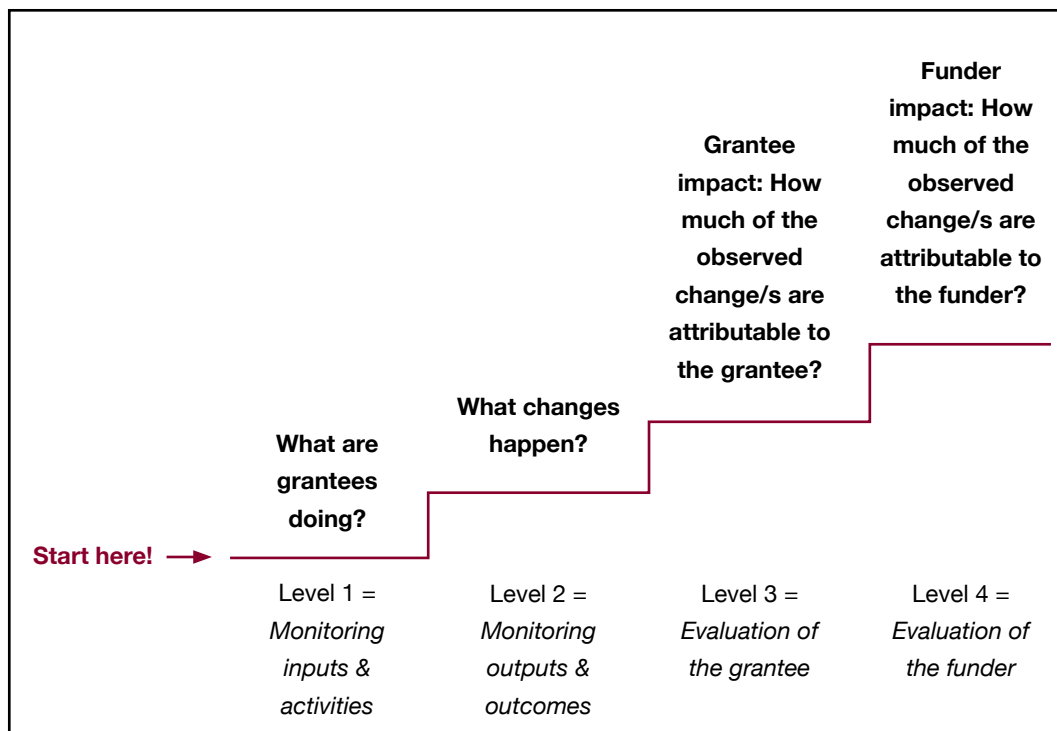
Start here!

What are grantees doing?

Level 1 = *Monitoring inputs & activities*

What changes happen?

Level 2 = *Monitoring outputs & outcomes*

Grantee impact: How much of the observed change/s are attributable to the grantee?

Level 3 = *Evaluation of the grantee*

Funder impact: How much of the observed change/s are attributable to the funder?

Level 4 = *Evaluation of the funder*